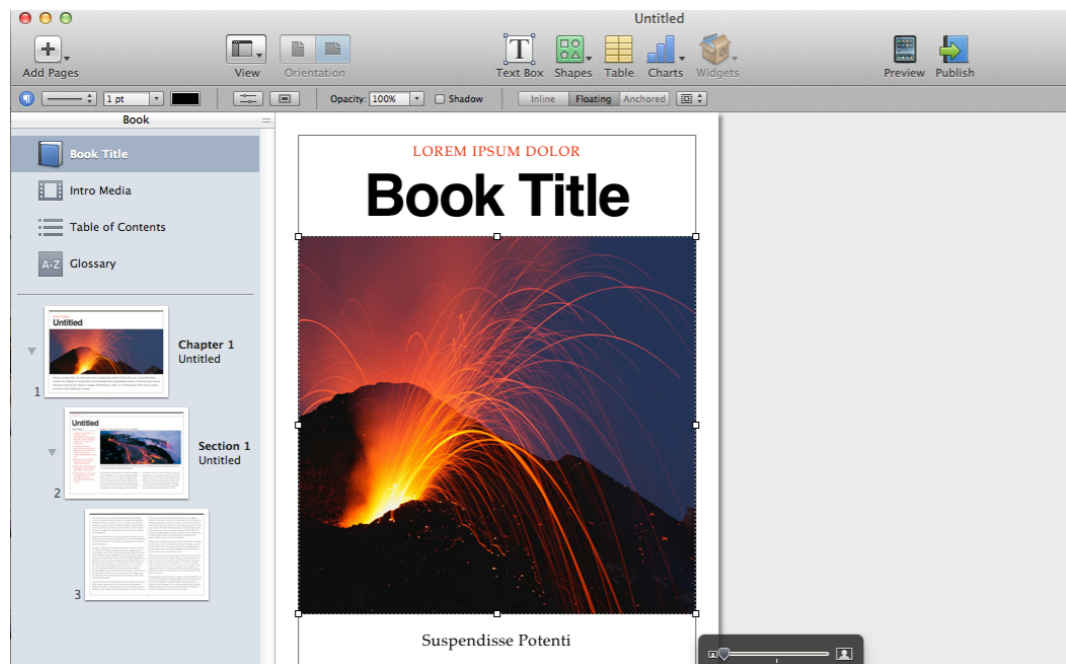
Untitled

Add Pages
View
Orientation
Text Box
Shapes
Table
Charts
Widgets
Preview
Publish

1 pt
Opacity: 100%
Shadow
Inline
Floating
Anchored

Book

Book Title
Intro Media
Table of Contents
Glossary

Untitled
Chapter 1
Untitled
1

Untitled
Section 1
Untitled
2

3

LOREM IPSUM DOLOR
Book Title

Suspendisse Potenti